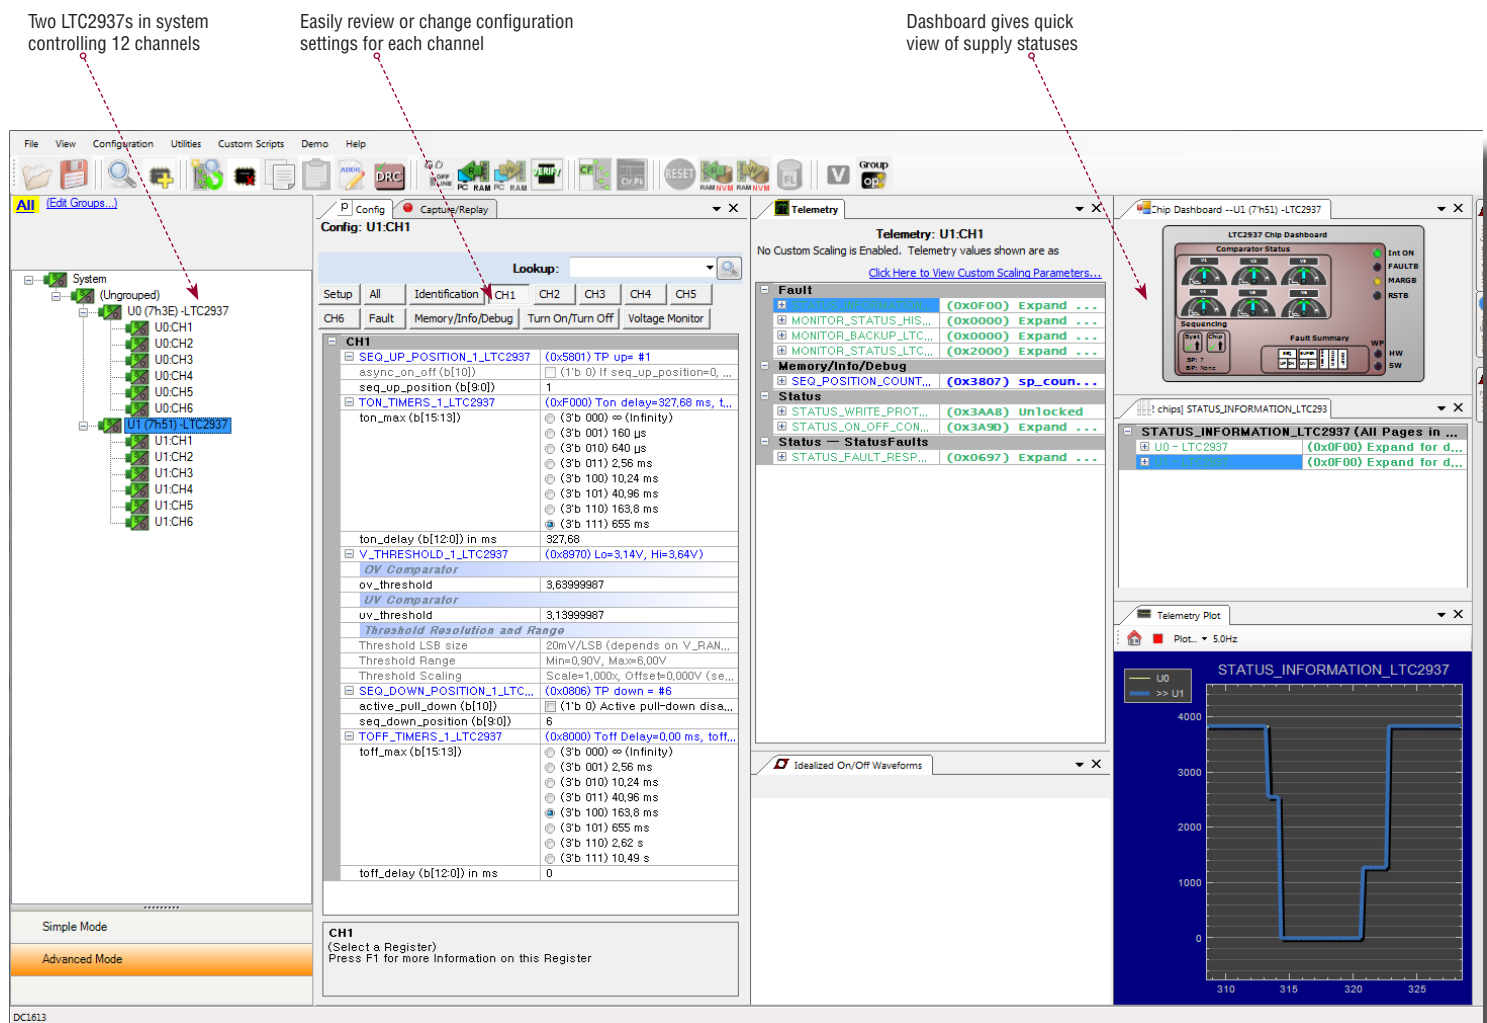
Two LTC2937s in system controlling 12 channels

Easily review or change configuration settings for each channel

Dashboard gives quick view of supply statuses

File View Configuration Utilities Custom Scripts Demo Help

DRC RESET RAM NVM RAM NVM Group

All (Edit Groups...)

System
(Ungrouped)
U0 (7h3E) -LTC2937
U0:CH1
U0:CH2
U0:CH3
U0:CH4
U0:CH5
U0:CH6
U1 (7h51) -LTC2937
U1:CH1
U1:CH2
U1:CH3
U1:CH4
U1:CH5
U1:CH6

Simple Mode
Advanced Mode

Config Capture/Replay
Config: U1:CH1
Lookup:
Setup All Identification CH1 CH2 CH3 CH4 CH5
CH6 Fault Memory/Info/Debug Turn On/Turn Off Voltage Monitor

| CH1 | |
|---|---|
| SEQ_UP_POSITION_1_LTC2937 | (0x5801) TP up= #1 |
| async_on_off (b[10]) | (1'b 0) If seq_up_position=0, ... |
| seq_up_position (b[9:0]) | 1 |
| TON_TIMERS_1_LTC2937 | (0xF000) Ton delay=327,68 ms, t... |
| ton_max (b[15:13]) | (3'b 000) ∞ (Infinity) |
| | (3'b 001) 160 µs |
| | (3'b 010) 640 µs |
| | (3'b 011) 2,56 ms |
| | (3'b 100) 10,24 ms |
| | (3'b 101) 40,96 ms |
| | (3'b 110) 163,8 ms |
| | (3'b 111) 655 ms |
| ton_delay (b[12:0]) in ms | 327,68 |
| V_THRESHOLD_1_LTC2937 | (0x8970) Lo=3,14V, Hi=3,64V) |
| OV Comparator | |
| ov_threshold | 3,63999987 |
| UV Comparator | |
| uv_threshold | 3,13999987 |
| Threshold Resolution and Range | |
| Threshold LSB size | 20mV/LSB (depends on V_RAN... |
| Threshold Range | Min=0,90V, Max=6,00V |
| Threshold Scaling | Scale=1,000x, Offset=0,000V (se... |
| SEQ_DOWN_POSITION_1_LTC... | (0x0806) TP down = #6 |
| active_pull_down (b[10]) | (1'b 0) Active pull-down disa... |
| seq_down_position (b[9:0]) | 6 |
| TOFF_TIMERS_1_LTC2937 | (0x8000) Toff Delay=0,00 ms, toff... |
| toff_max (b[15:13]) | (3'b 000) ∞ (Infinity) |
| | (3'b 001) 2,56 ms |
| | (3'b 010) 10,24 ms |
| | (3'b 011) 40,96 ms |
| | (3'b 100) 163,8 ms |
| | (3'b 101) 655 ms |
| | (3'b 110) 2,62 s |
| | (3'b 111) 10,49 s |
| toff_delay (b[12:0]) in ms | 0 |

CH1
(Select a Register)
Press F1 for more Information on this Register

Telemetry
Telemetry: U1:CH1
No Custom Scaling is Enabled. Telemetry values shown are as
Click Here to View Custom Scaling Parameters...

| Fault | |
|---|---|
| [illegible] | (0x0F00) Expand ... |
| MONITOR_STATUS_HIS... | (0x0000) Expand ... |
| MONITOR_BACKUP_LTC... | (0x0000) Expand ... |
| MONITOR_STATUS_LTC... | (0x2000) Expand ... |
| Memory/Info/Debug | |
| SEQ_POSITION_COUNT... | (0x3807) sp_coun... |
| Status | |
| STATUS_WRITE_PROT... | (0x3AA8) Unlocked |
| STATUS_ON_OFF_CON... | (0x3A90) Expand ... |
| Status — StatusFaults | |
| STATUS_FAULT_RESP... | (0x0697) Expand ... |

Idealized On/Off Waveforms

Chip Dashboard --U1 (7'h51) -LTC2937
LTC2937 Chip Dashboard
Comparator Status
Int ON
FAULTB
MARGB
RSTB
Sequencing
Fault Summary
SP: ?
SP: None
WP
HW
SW

! chips] STATUS_INFORMATION_LTC293

| STATUS_INFORMATION_LTC2937 (All Pages in ... | |
|---|---|
| U0 - LTC2937 | (0x0F00) Expand for d... |
| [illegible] | (0x0F00) Expand for d... |

Telemetry Plot
Plot... 5.0Hz
STATUS_INFORMATION_LTC2937
U0
>> U1
4000
3000
2000
1000
0
310 315 320 325

DC1613